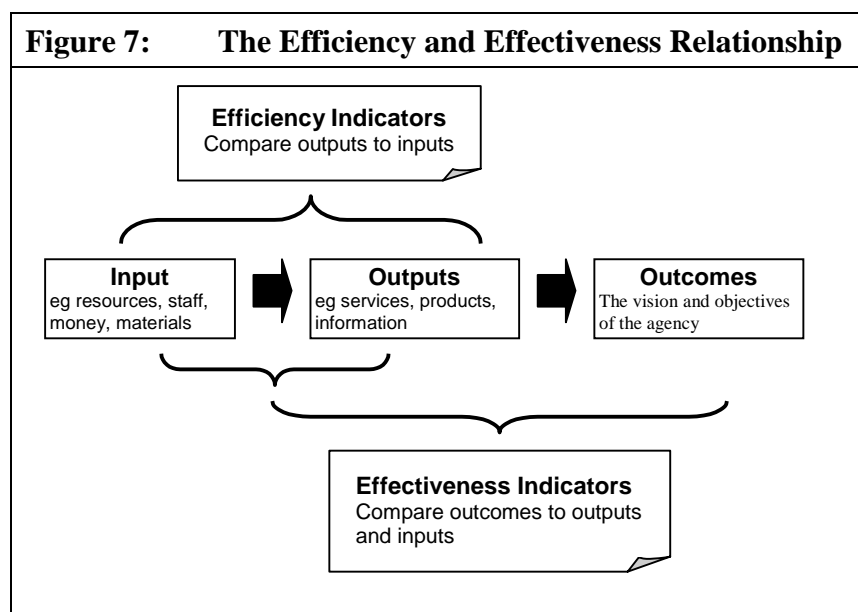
Figure 7: The Efficiency and Effectiveness Relationship

Efficiency Indicators
Compare outputs to inputs

Input
eg resources, staff, money, materials

Outputs
eg services, products, information

Outcomes
The vision and objectives of the agency

Effectiveness Indicators
Compare outcomes to outputs and inputs